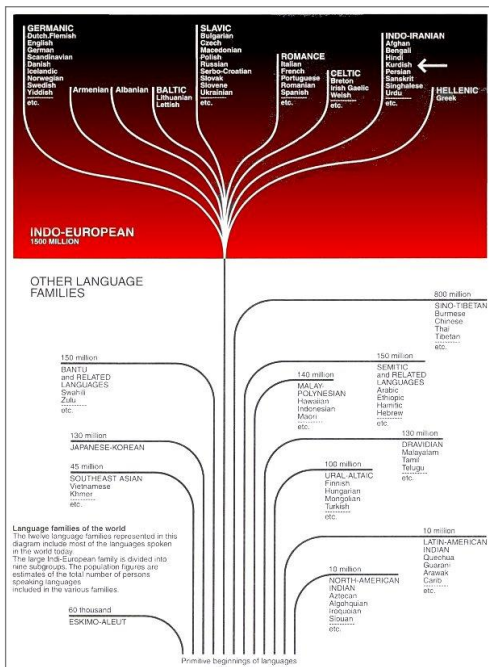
GERMANIC
Dutch.Flemish
English
German
Scandinavian
Danish
Icelandic
Norwegian
Swedish
Yiddish
etc.

Armenian

Albanian

BALTIC
Lithuanian
Lettish

SLAVIC
Bulgarian
Czech
Macedonian
Polish
Russian
Serbo-Croatian
Slovak
Slovene
Ukrainian
etc.

ROMANCE
Italian
French
Portuguese
Romanian
Spanish
etc.

CELTIC
Breton
Irish Gaelic
Welsh
etc.

INDO-IRANIAN
Afghan
Bengali
Hindi
Kurdish
Persian
Sanskrit
Singhalese
Urdu
etc.

HELLENIC
Greek

INDO-EUROPEAN
1500 MILLION

OTHER LANGUAGE FAMILIES

800 million
SINO-TIBETAN
Burmese
Chinese
Thai
Tibetan
etc.

150 million
BANTU
and RELATED LANGUAGES
Swahili
Zulu
etc.

140 million
MALAY-POLYNESIAN
Hawaiian
Indonesian
Maori
etc.

150 million
SEMITIC
and RELATED LANGUAGES
Arabic
Ethiopic
Hamitic
Hebrew
etc.

130 million
JAPANESE-KOREAN

130 million
DRAVIDIAN
Malayalam
Tamil
Telugu
etc.

45 million
SOUTHEAST ASIAN
Vietnamese
Khmer
etc.

100 million
URAL-ALTAIC
Finnish
Hungarian
Mongolian
Turkish
etc.

Language families of the world
The twelve language families represented in this diagram include most of the languages spoken in the world today.
The large Indi-European family is divided into nine subgroups. The population figures are estimates of the total number of persons speaking languages included in the various families.

10 million
LATIN-AMERICAN INDIAN
Quechua
Guarani
Arawak
Carib
etc.

10 million
NORTH-AMERICAN INDIAN
Aztecan
Algohquian
Iroquoian
Siouan
etc.

60 thousand
ESKIMO-ALEUT

Primitive beginnings of languages